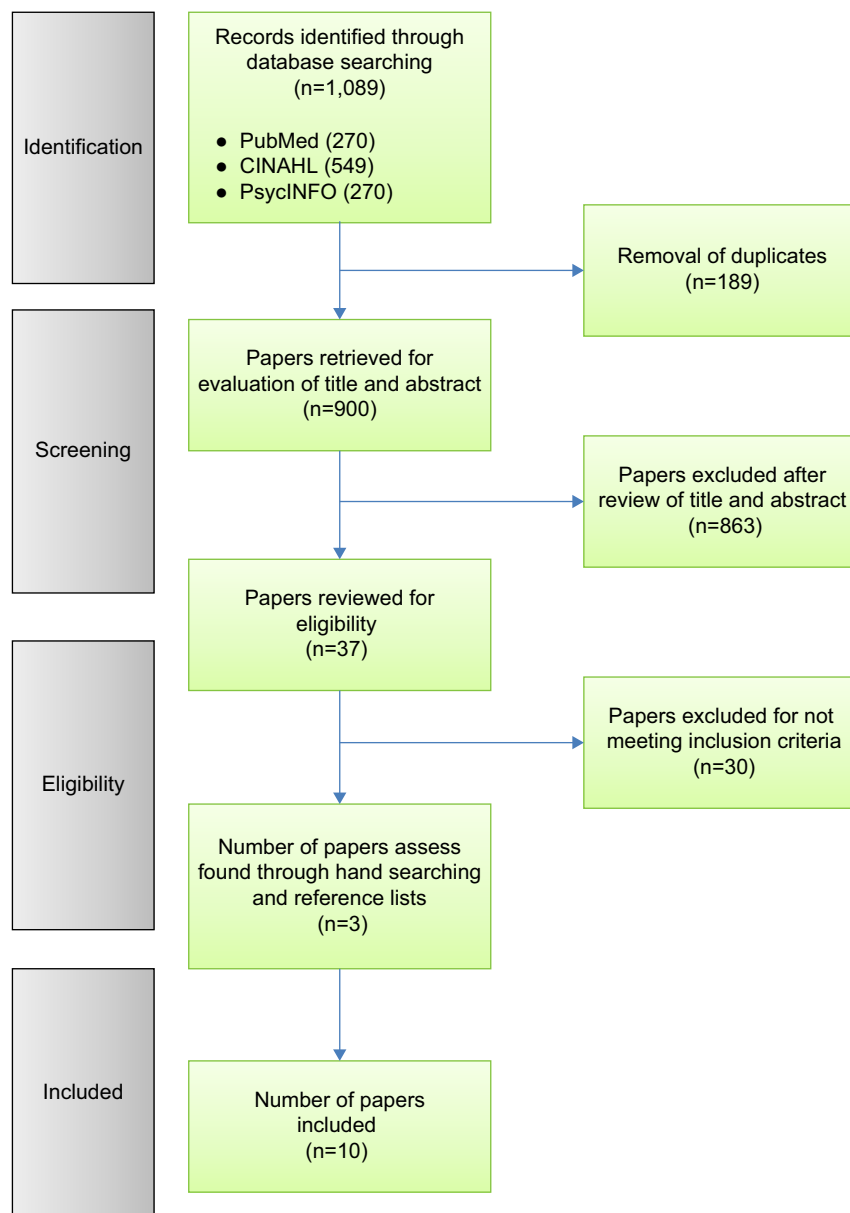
Identification

Records identified through database searching (n=1,089)

- PubMed (270)
- CINAHL (549)
- PsycINFO (270)

Removal of duplicates (n=189)

Screening

Papers retrieved for evaluation of title and abstract (n=900)

Papers excluded after review of title and abstract (n=863)

Papers reviewed for eligibility (n=37)

Eligibility

Papers excluded for not meeting inclusion criteria (n=30)

Number of papers assess found through hand searching and reference lists (n=3)

Included

Number of papers included (n=10)